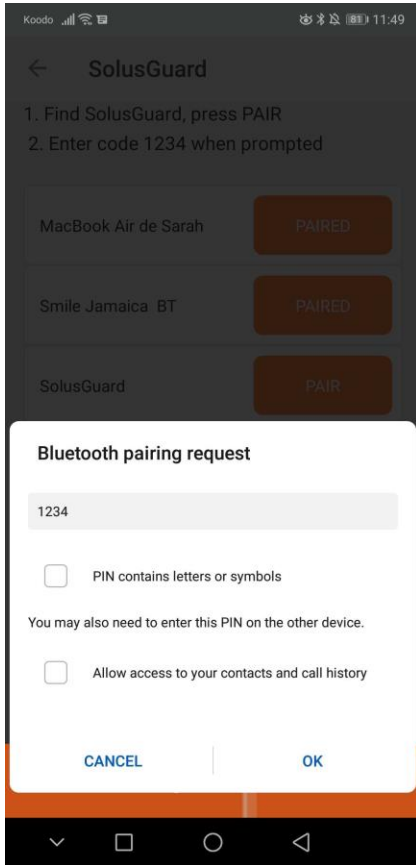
Koodo 81 11:49

SolusGuard

1. Find SolusGuard, press PAIR
2. Enter code 1234 when prompted

MacBook Air de Sarah PAIRED

Smile Jamaica BT PAIRED

SolusGuard PAIR

Bluetooth pairing request

1234

PIN contains letters or symbols

You may also need to enter this PIN on the other device.

Allow access to your contacts and call history

CANCEL OK